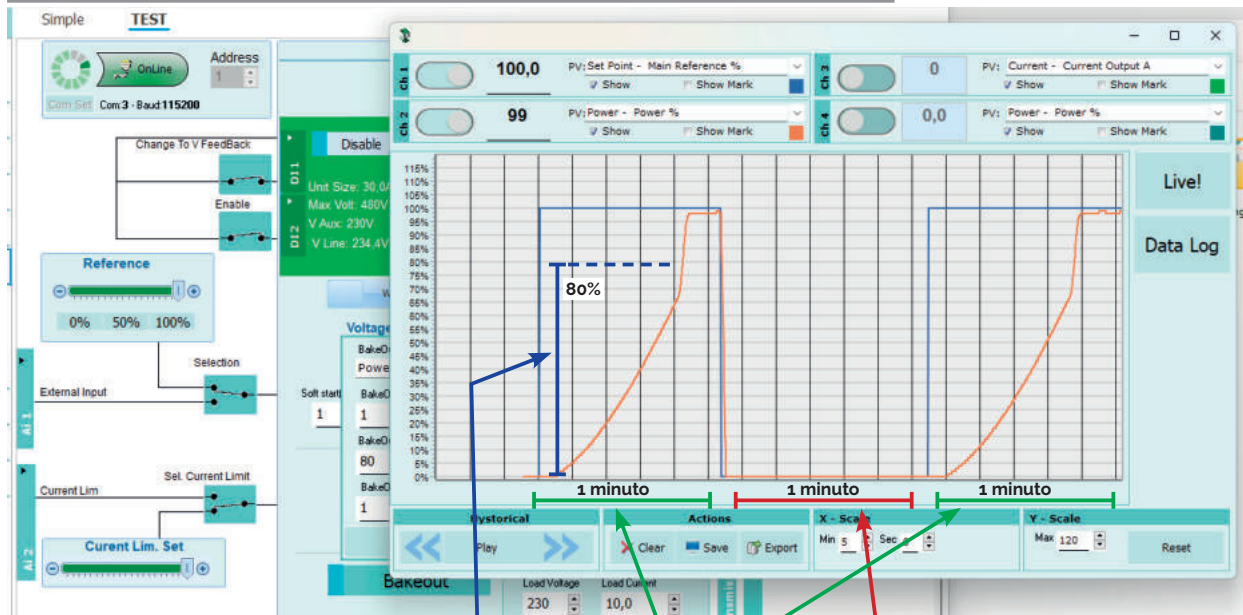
Simple TEST

Address
1
OnLine
Com Set Com 3 - Baud 115200

Change To V FeedBack
Enable
Disable
DI1
DI2
Unit Size: 30,0
Max Volt: 480V
V Aux: 230V
V Line: 234,4V

Reference
0% 50% 100%

Selection
External Input
AI 1
Soft start
1
Voltage
BakeO
Powe
BakeO
1
BakeO
80
BakeO
1

Sel. Current Limit
Current Lim
AI 2
Current Lim. Set

Bakeout
Load Voltage 230
Load Current 10,0

Ch 1 100,0 PV: Set Point - Main Reference % Show Show Mark
Ch 2 99 PV: Power - Power % Show Show Mark
Ch 3 0 PV: Current - Current Output A Show Show Mark
Ch 4 0,0 PV: Power - Power % Show Show Mark

115% 110% 105% 100% 95% 90% 85% 80% 75% 70% 65% 60% 55% 50% 45% 40% 35% 30% 25% 20% 15% 10% 5% 0%

80%

1 minuto
1 minuto
1 minuto

Live!
Data Log

Hystorical
Play
Actions
Clear Save Export
X - Scale
Min 5 Sec 0
Y - Scale
Max 120
Reset